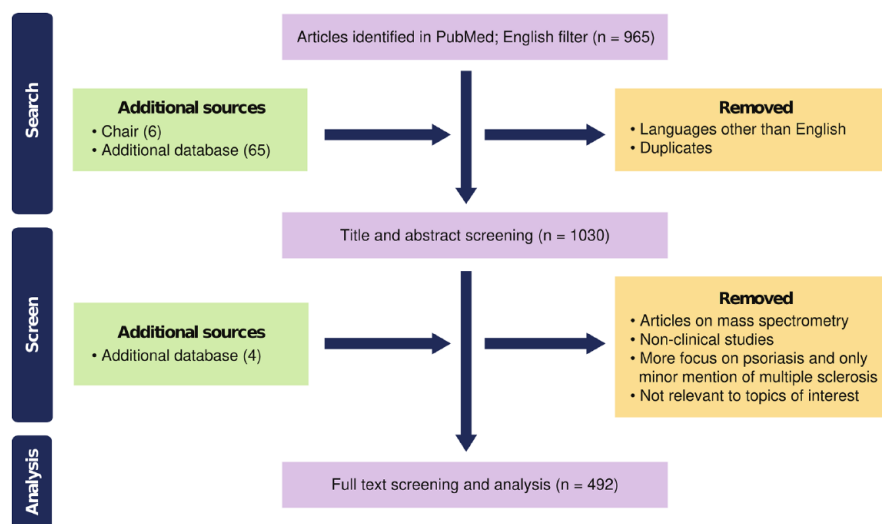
Search

Articles identified in PubMed; English filter (n = 965)

Additional sources
• Chair (6)
• Additional database (65)

Removed
• Languages other than English
• Duplicates

Screen

Title and abstract screening (n = 1030)

Additional sources
• Additional database (4)

Removed
• Articles on mass spectrometry
• Non-clinical studies
• More focus on psoriasis and only minor mention of multiple sclerosis
• Not relevant to topics of interest

Analysis

Full text screening and analysis (n = 492)